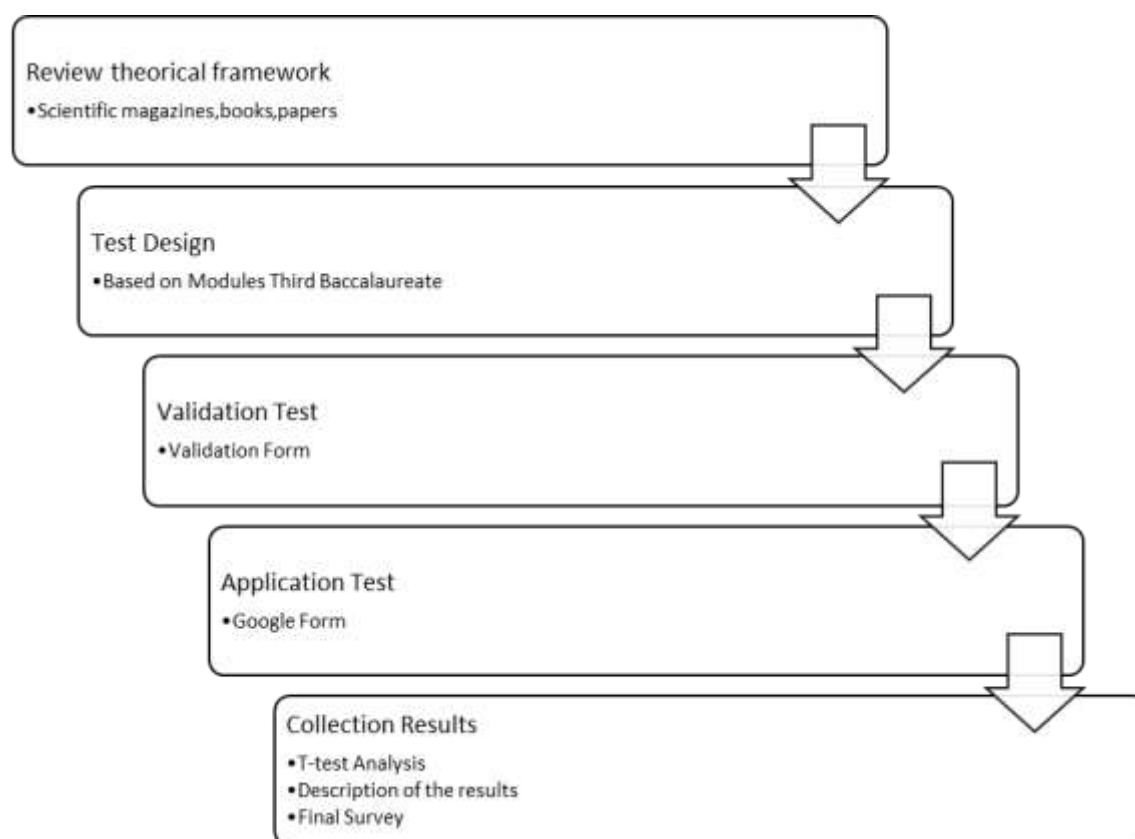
Review theorical framework
•Scientific magazines,books,papers

Test Design
•Based on Modules Third Baccalaureate

Validation Test
•Validation Form

Application Test
•Google Form

Collection Results
•T-test Analysis
•Description of the results
•Final Survey